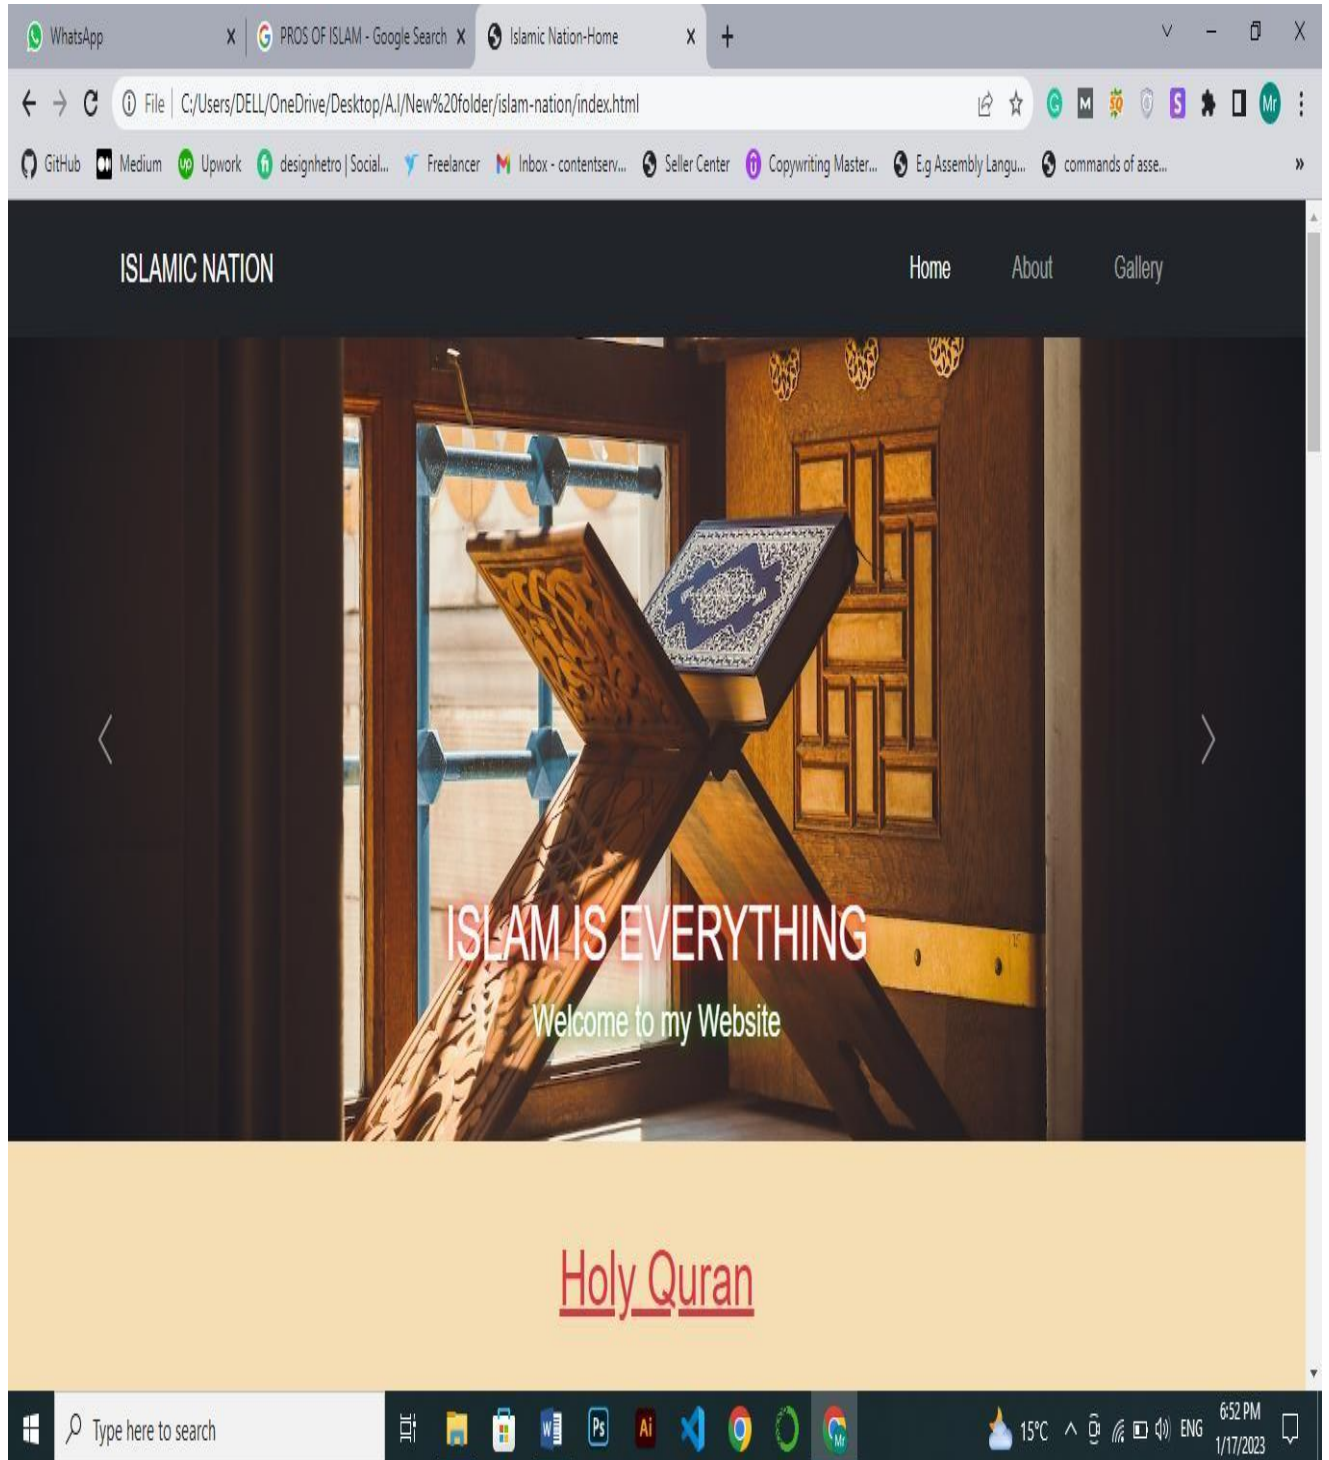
WhatsApp
PROS OF ISLAM - Google Search
Islamic Nation-Home
File | C:/Users/DELL/OneDrive/Desktop/A.I/New%20folder/islam-nation/index.html
GitHub Medium Upwork designhetro | Social... Freelancer Inbox - contentserv... Seller Center Copywriting Master... E.g Assembly Langu... commands of asse...

ISLAMIC NATION
Home About Gallery

ISLAM IS EVERYTHING
Welcome to my Website

Holy Quran

Type here to search
15°C ENG 6:52 PM 1/17/2023